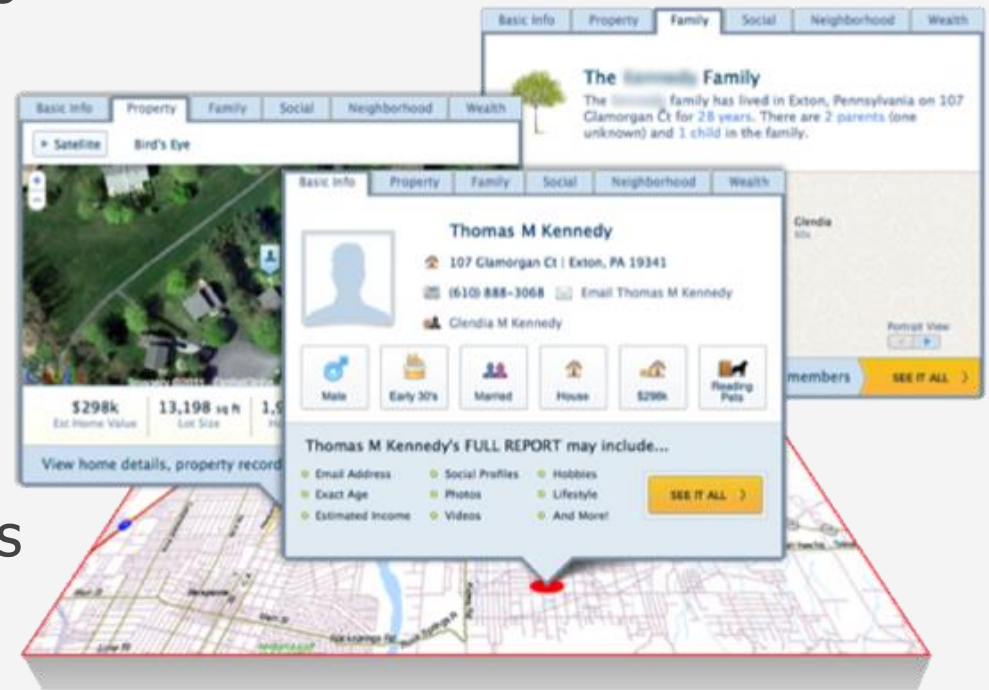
Basic Info | Property | Family | Social | Neighborhood | Wealth

The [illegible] Family

The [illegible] family has lived in Exton, Pennsylvania on 107 Glamorgan Ct for 28 years. There are 2 parents (one unknown) and 1 child in the family.

Glendia

Portrait View

members

SEE IT ALL

Basic Info | Property | Family | Social | Neighborhood | Wealth

Satellite Bird's Eye

$298k Est Home Value
13,198 sq ft Lot Size
1,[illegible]

View home details, property record

Basic Info | Property | Family | Social | Neighborhood | Wealth

Thomas M Kennedy

107 Glamorgan Ct | Exton, PA 19341

(610) 888-3068 Email Thomas M Kennedy

Glendia M Kennedy

Male
Early 30's
Married
House
$298k
Reading Pets

Thomas M Kennedy's FULL REPORT may include...

Email Address
Exact Age
Estimated Income
Social Profiles
Photos
Videos
Hobbies
Lifestyle
And More!

SEE IT ALL

S